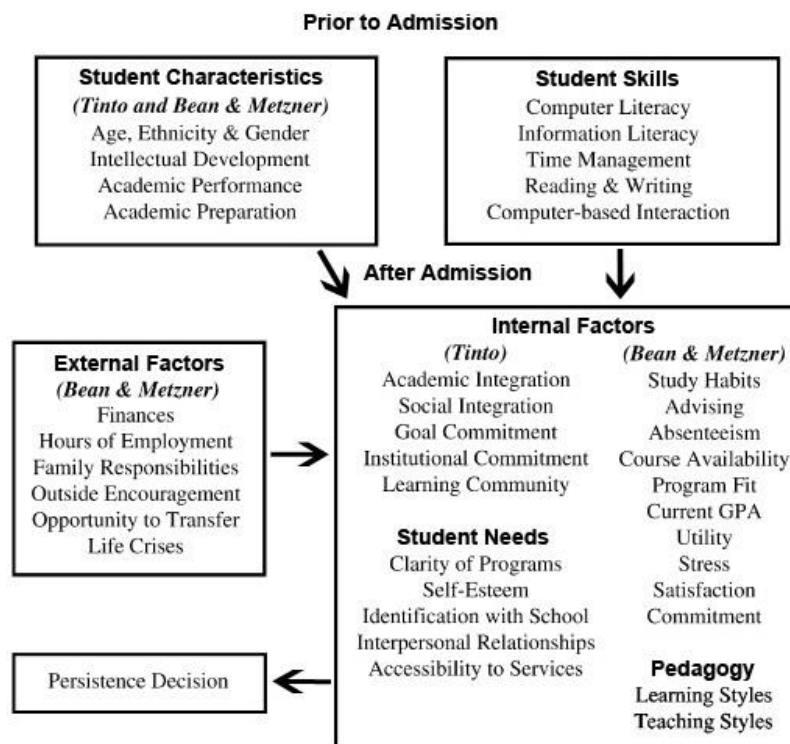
Prior to Admission

Student Characteristics
(Tinto and Bean & Metzner)
Age, Ethnicity & Gender
Intellectual Development
Academic Performance
Academic Preparation

Student Skills
Computer Literacy
Information Literacy
Time Management
Reading & Writing
Computer-based Interaction

After Admission

External Factors
(Bean & Metzner)
Finances
Hours of Employment
Family Responsibilities
Outside Encouragement
Opportunity to Transfer
Life Crises

Internal Factors
(Tinto)
Academic Integration
Social Integration
Goal Commitment
Institutional Commitment
Learning Community

Student Needs
Clarity of Programs
Self-Esteem
Identification with School
Interpersonal Relationships
Accessibility to Services

(Bean & Metzner)
Study Habits
Advising
Absenteeism
Course Availability
Program Fit
Current GPA
Utility
Stress
Satisfaction
Commitment

Pedagogy
Learning Styles
Teaching Styles

Persistence Decision